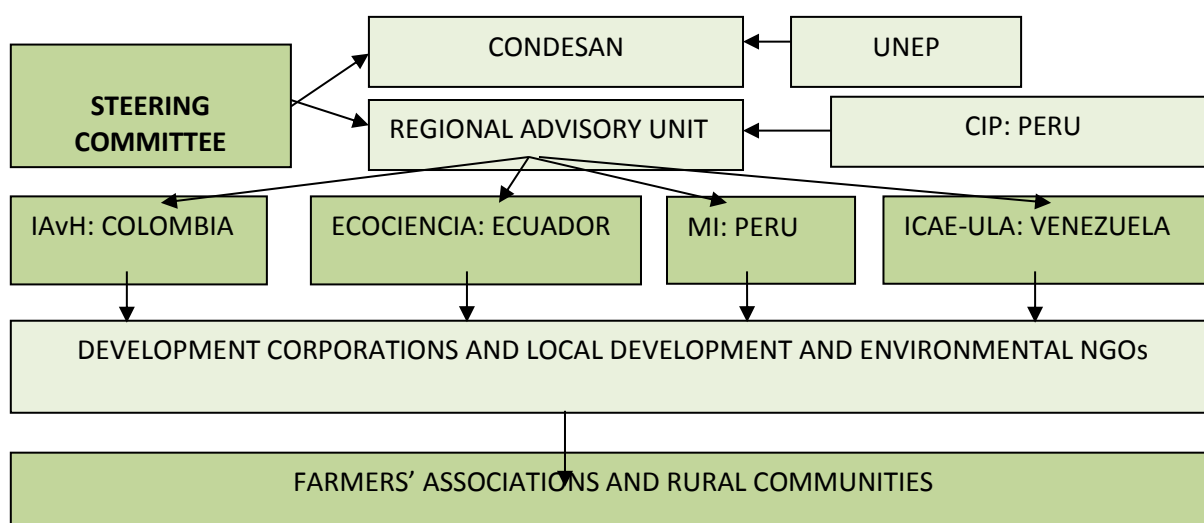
CONDESAN

UNEP

STEERING COMMITTEE

REGIONAL ADVISORY UNIT

CIP: PERU

IAvH: COLOMBIA

ECOCIENCIA: ECUADOR

MI: PERU

ICAE-ULA: VENEZUELA

DEVELOPMENT CORPORATIONS AND LOCAL DEVELOPMENT AND ENVIRONMENTAL NGOs

FARMERS' ASSOCIATIONS AND RURAL COMMUNITIES